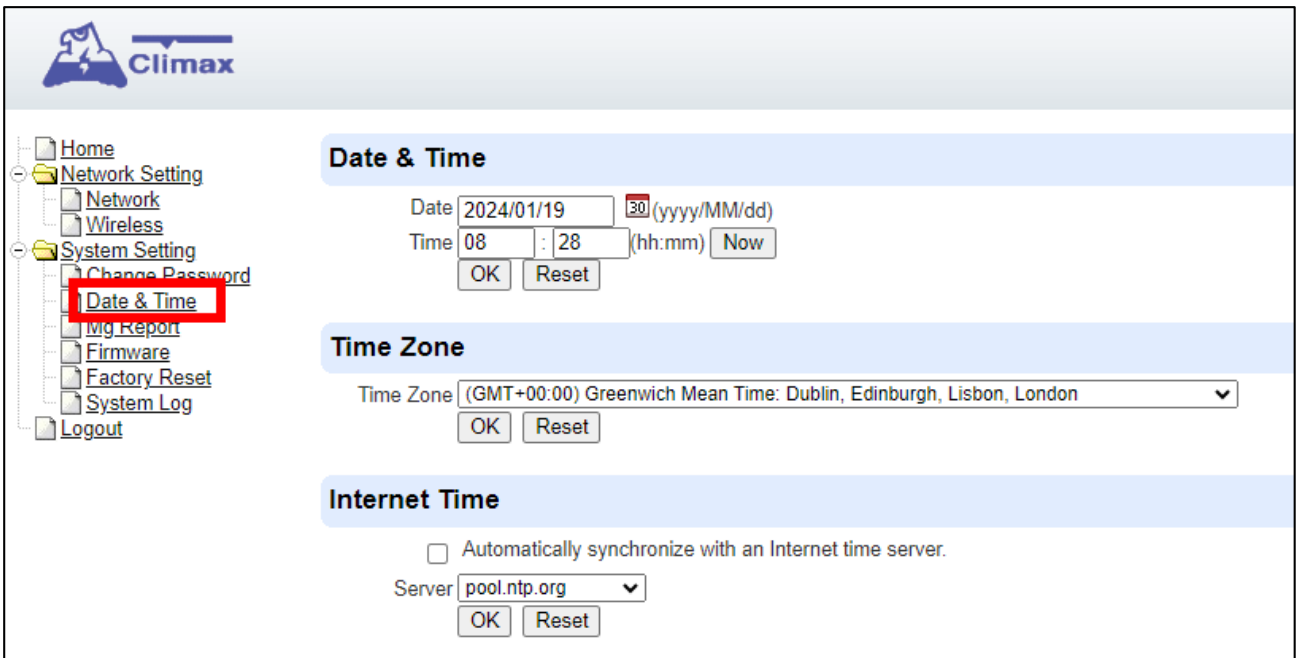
Climax

Home
Network Setting
Network
Wireless
System Setting
Change Password
Date & Time
Mg Report
Firmware
Factory Reset
System Log
Logout

Date & Time

Date 2024/01/19 30 (yyyy/MM/dd)
Time 08 : 28 (hh:mm) Now
OK Reset

Time Zone

Time Zone (GMT+00:00) Greenwich Mean Time: Dublin, Edinburgh, Lisbon, London
OK Reset

Internet Time

Automatically synchronize with an Internet time server.
Server pool.ntp.org
OK Reset